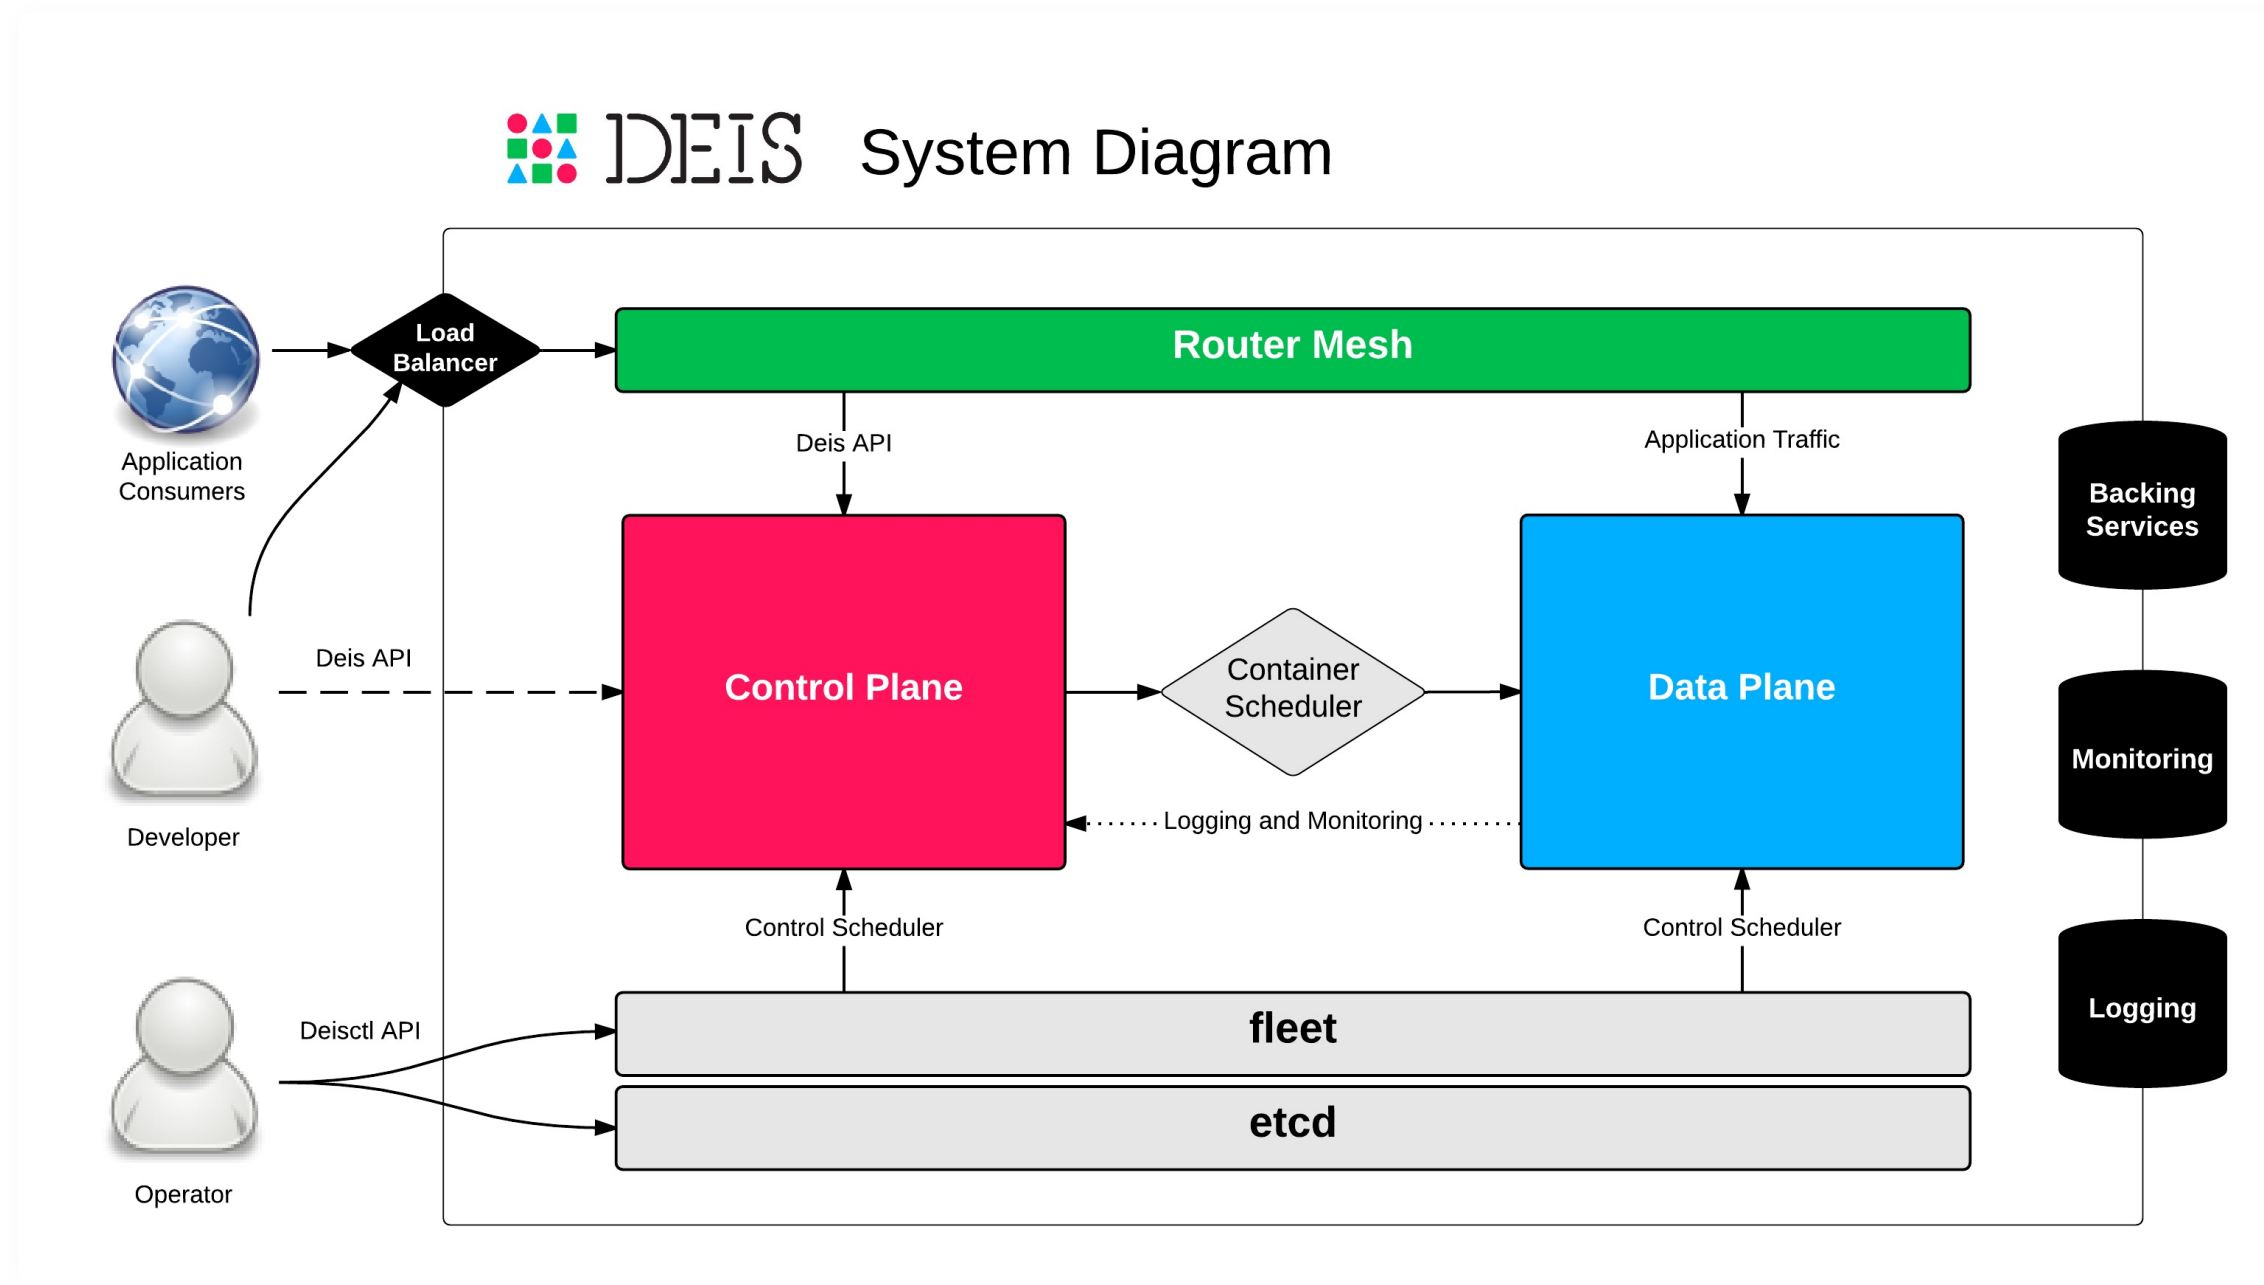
DEIS System Diagram

Application Consumers

Load Balancer

Router Mesh

Deis API

Application Traffic

Backing Services

Developer

Deis API

Control Plane

Container Scheduler

Data Plane

Monitoring

Logging and Monitoring

Control Scheduler

Control Scheduler

Operator

Deisctl API

fleet

etcd

Logging